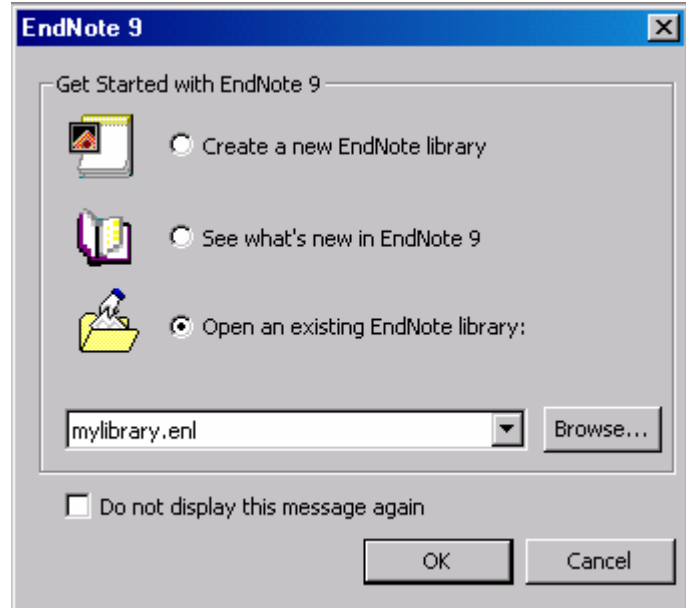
EndNote 9

Get Started with EndNote 9

Create a new EndNote library

See what's new in EndNote 9

Open an existing EndNote library:

mylibrary.enl

Browse...

Do not display this message again

OK

Cancel